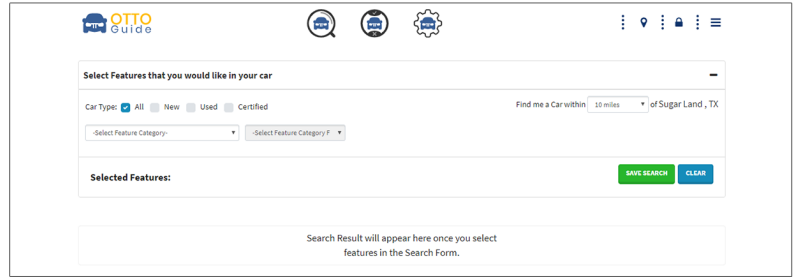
OTTO Guide

Select Features that you would like in your car

−

Car Type: All New Used Certified

Find me a Car within 10 miles of Sugar Land , TX

-Select Feature Category-

-Select Feature Category F

Selected Features:

SAVE SEARCH

CLEAR

Search Result will appear here once you select features in the Search Form.